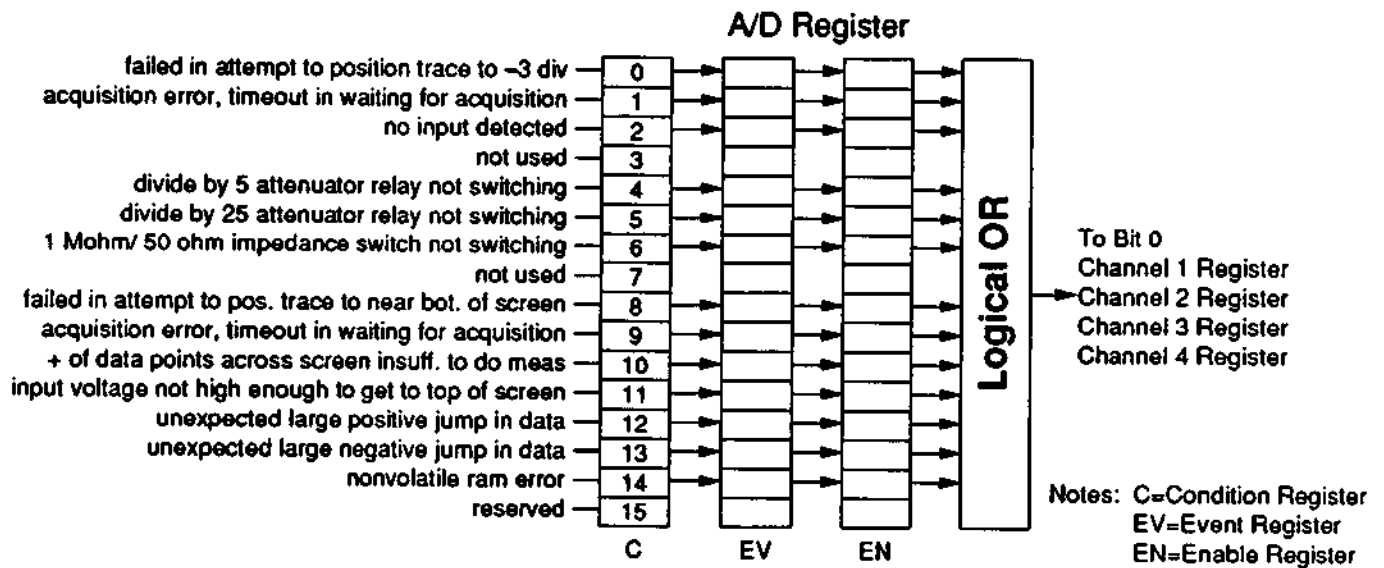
A/D Register

failed in attempt to position trace to −3 div — 0
acquisition error, timeout in waiting for acquisition — 1
no input detected — 2
not used — 3
divide by 5 attenuator relay not switching — 4
divide by 25 attenuator relay not switching — 5
1 Mohm/ 50 ohm impedance switch not switching — 6
not used — 7
failed in attempt to pos. trace to near bot. of screen — 8
acquisition error, timeout in waiting for acquisition — 9
+ of data points across screen insuff. to do meas — 10
input voltage not high enough to get to top of screen — 11
unexpected large positive jump in data — 12
unexpected large negative jump in data — 13
nonvolatile ram error — 14
reserved — 15

C

EV

EN

Logical OR

To Bit 0
Channel 1 Register
Channel 2 Register
Channel 3 Register
Channel 4 Register

Notes: C=Condition Register
EV=Event Register
EN=Enable Register